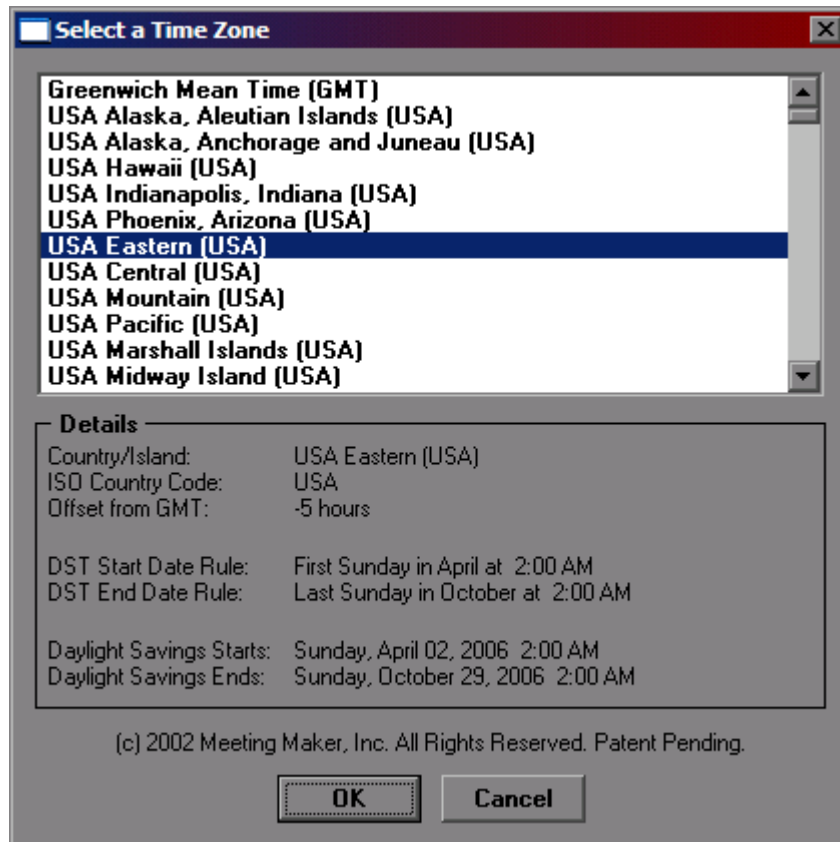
Select a Time Zone

Greenwich Mean Time (GMT)
USA Alaska, Aleutian Islands (USA)
USA Alaska, Anchorage and Juneau (USA)
USA Hawaii (USA)
USA Indianapolis, Indiana (USA)
USA Phoenix, Arizona (USA)
USA Eastern (USA)
USA Central (USA)
USA Mountain (USA)
USA Pacific (USA)
USA Marshall Islands (USA)
USA Midway Island (USA)

Details

Country/Island: USA Eastern (USA)
ISO Country Code: USA
Offset from GMT: -5 hours

DST Start Date Rule: First Sunday in April at 2:00 AM
DST End Date Rule: Last Sunday in October at 2:00 AM

Daylight Savings Starts: Sunday, April 02, 2006 2:00 AM
Daylight Savings Ends: Sunday, October 29, 2006 2:00 AM

(c) 2002 Meeting Maker, Inc. All Rights Reserved. Patent Pending.

OK Cancel